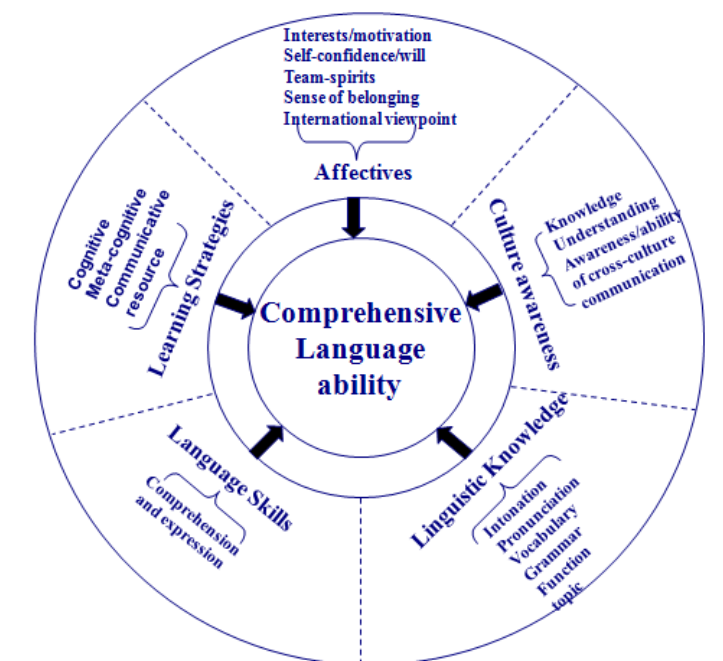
Interests/motivation
Self-confidence/will
Team-spirits
Sense of belonging
International viewpoint

Affectives

Culture awareness

Knowledge
Understanding
Awareness/ability of cross-culture communication

Learning Strategies

Cognitive
Meta-cognitive
Communicative
resource

Comprehensive Language ability

Language Skills

Comprehension and expression

Linguistic Knowledge

Intonation
Pronunciation
Vocabulary
Grammar
Function
topic